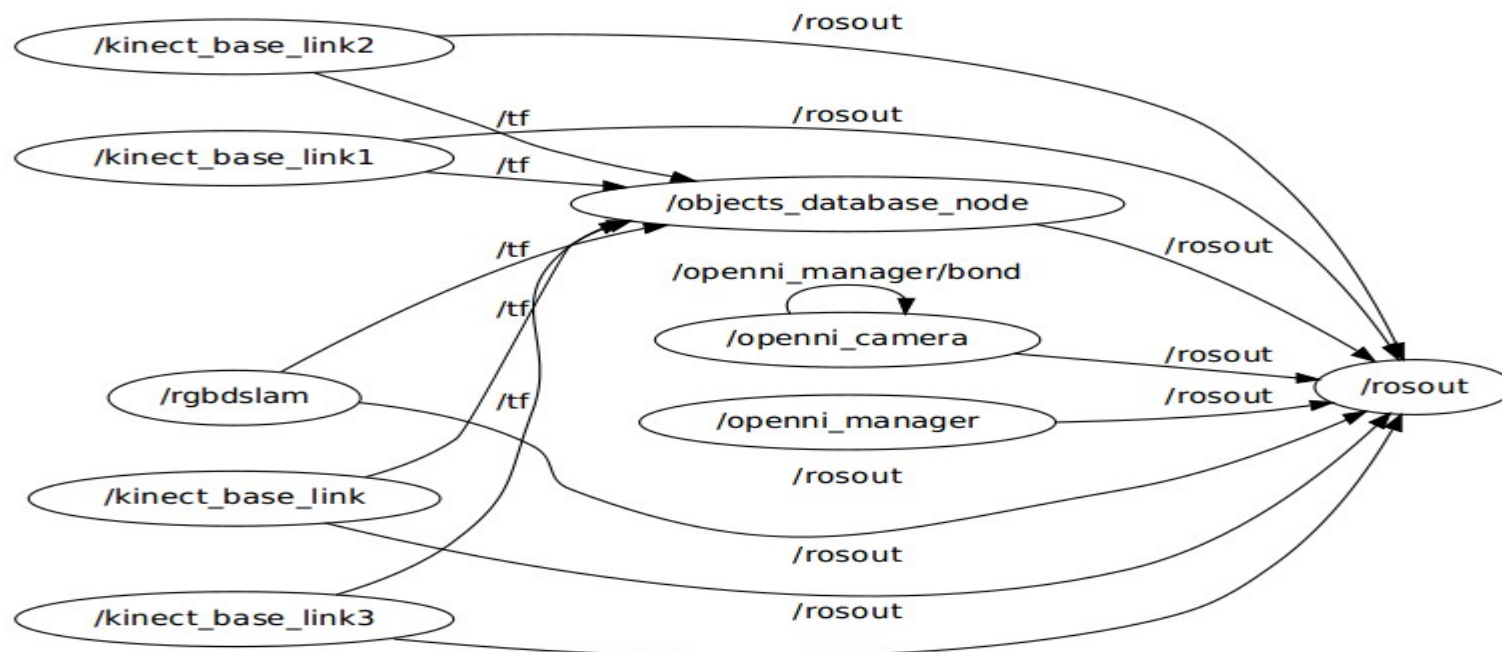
/rosout

/kinect_base_link2

/tf

/rosout

/kinect_base_link1

/tf

/objects_database_node

/tf

/rosout

/openni_manager/bond

/tf

/openni_camera

/rosout

/rgbdslam

/rosout

/rosout

/tf

/openni_manager

/rosout

/kinect_base_link

/rosout

/kinect_base_link3

/rosout